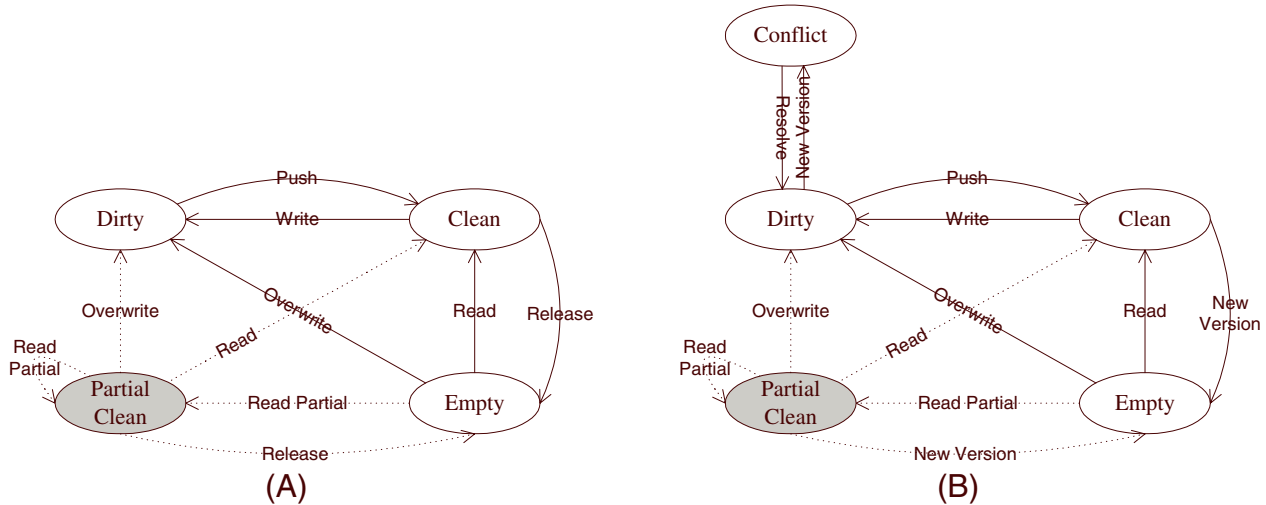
Push

Dirty

Write

Clean

Overwrite

Overwrite

Read

Release

Read Partial

Read

Partial Clean

Read Partial

Empty

Release

(A)

Conflict

Resolve

New Version

Push

Dirty

Write

Clean

Overwrite

Overwrite

Read

New Version

Read Partial

Read

Partial Clean

Read Partial

Empty

New Version

(B)